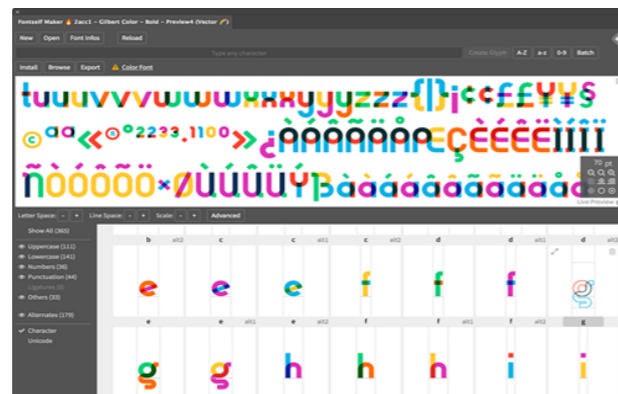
Fontself Maker 🔥 2acc1 – Gilbert Color – Bold – Preview4 (Vector 🖊)

New | Open | Font Infos | Reload

Type any character

Create Glyph: A-Z | a-z | 0-9 | Batch

Install | Browse | Export | ⚠ Color Font

tuuuvvvwwwxxxyyyzzz{|}¡¢£££¥¥$

©ªª«®°²²³³‚¹¹ºº»¿ÀÁÂÃÄÅÅÇÈÉÊËÌÍÎÏ

ÑÒÓÔÕÖ×ØÙÚÛÜÝßàáâãäåæ

70 pt

Live Preview

Letter Space: – + | Line Space: – + | Scale: – + | Advanced

Show All (365)
Uppercase (111)
Lowercase (141)
Numbers (36)
Punctuation (44)
Ligatures (0)
Others (33)

Alternates (179)

✓ Character
Unicode

b alt2 | c | c alt1 | alt2 | d | d alt1 | d

e | e alt1 | e | f | f alt1 | f alt2 | g

e e e f f f g

g g h h h i i